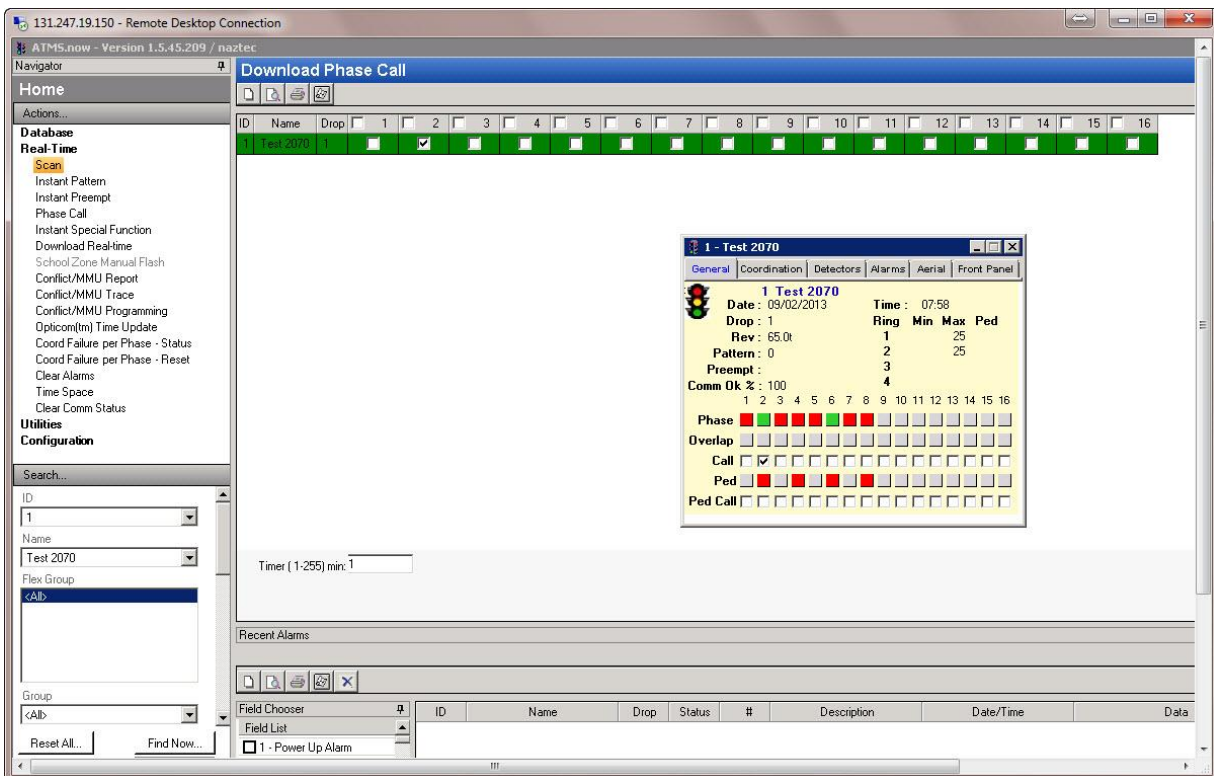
131.247.19.150 - Remote Desktop Connection

ATMS.now - Version 1.5.45.209 / naztec

Navigator

Home

Actions...

Database
Real-Time
Scan
Instant Pattern
Instant Preempt
Phase Call
Instant Special Function
Download Real-time
School Zone Manual Flash
Conflict/MMU Report
Conflict/MMU Trace
Conflict/MMU Programming
Opticom(tm) Time Update
Coord Failure per Phase - Status
Coord Failure per Phase - Reset
Clear Alarms
Time Space
Clear Comm Status
Utilities
Configuration

Search...

ID
1
Name
Test 2070
Flex Group
<All>

Group
<All>

Reset All...
Find Now...

Download Phase Call

| ID | Name | Drop | 1 | 2 | 3 | 4 | 5 | 6 | 7 | 8 | 9 | 10 | 11 | 12 | 13 | 14 | 15 | 16 |
|---|---|---|---|---|---|---|---|---|---|---|---|---|---|---|---|---|---|---|
| 1 | Test 2070 | 1 | | ☑ | | | | | | | | | | | | | | |

1 - Test 2070

General | Coordination | Detectors | Alarms | Aerial | Front Panel

1 Test 2070
Date : 09/02/2013
Time : 07:58
Drop : 1
Ring Min Max Ped
Rev : 65.0t
1 25
Pattern : 0
2 25
Preempt :
3
Comm Ok % : 100
4
1 2 3 4 5 6 7 8 9 10 11 12 13 14 15 16
Phase
Overlap
Call
Ped
Ped Call

Timer ( 1-255) min: 1

Recent Alarms

Field Chooser
Field List
1 - Power Up Alarm

| ID | Name | Drop | Status | # | Description | Date/Time | Data |
|---|---|---|---|---|---|---|---|